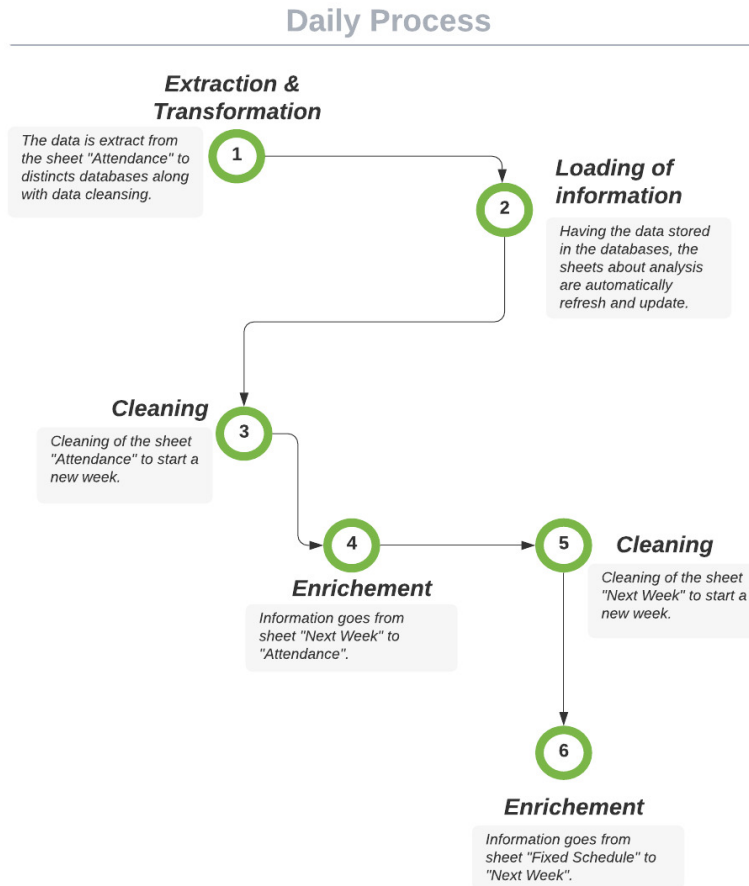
Daily Process

Extraction & Transformation

1

The data is extract from the sheet "Attendance" to distincts databases along with data cleansing.

2

Loading of information

Having the data stored in the databases, the sheets about analysis are automatically refresh and update.

Cleaning

3

Cleaning of the sheet "Attendance" to start a new week.

4

Enrichement

Information goes from sheet "Next Week" to "Attendance".

5

Cleaning

Cleaning of the sheet "Next Week" to start a new week.

6

Enrichement

Information goes from sheet "Fixed Schedule" to "Next Week".